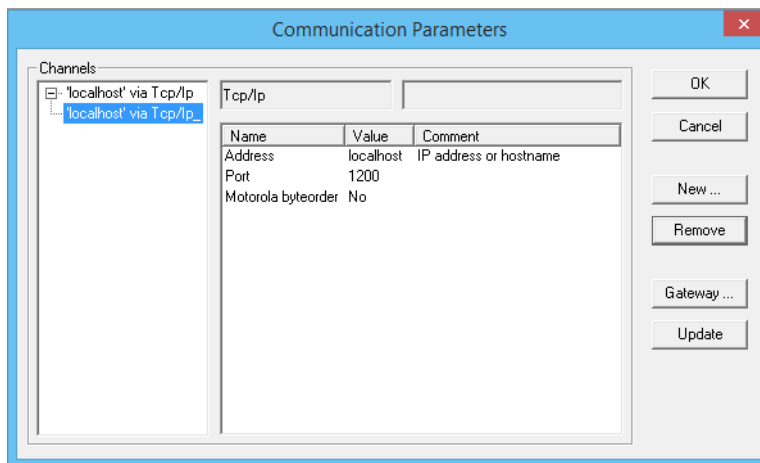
Communication Parameters

Channels

'localhost' via Tcp/Ip
'localhost' via Tcp/Ip_

Tcp/Ip

| Name | Value | Comment |
|---|---|---|
| Address | localhost | IP address or hostname |
| Port | 1200 | |
| Motorola byteorder | No | |

OK
Cancel
New ...
Remove
Gateway ...
Update